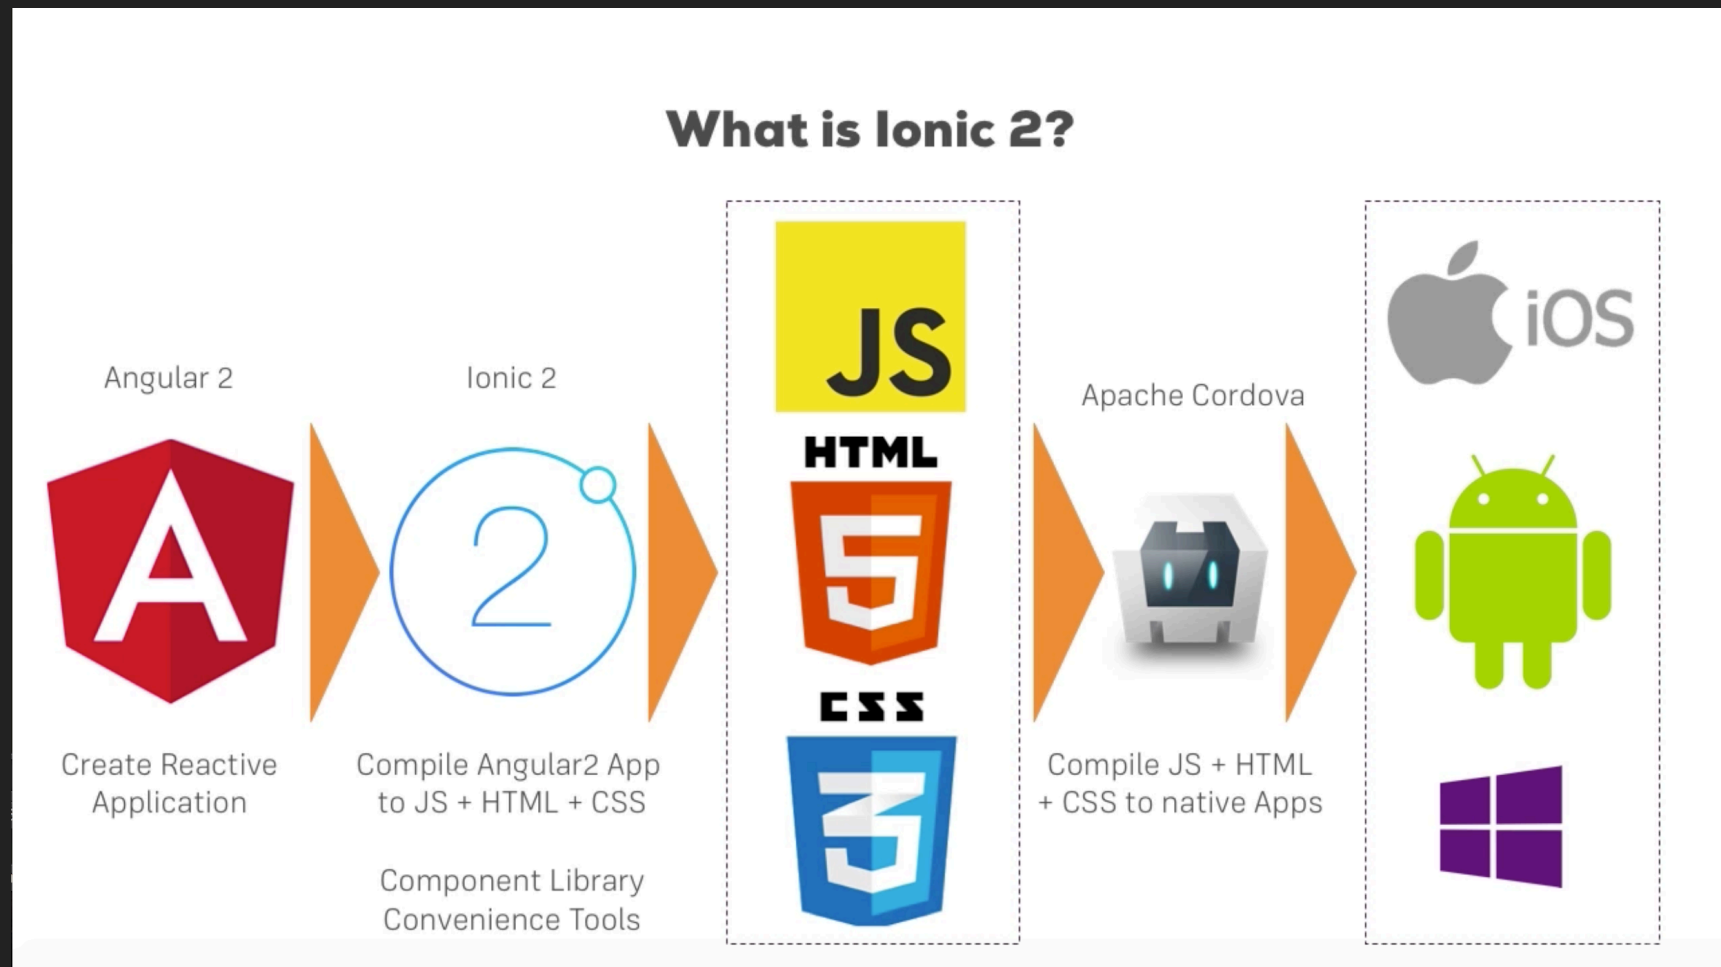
What is Ionic 2?

Angular 2

A

Create Reactive Application

Ionic 2

2

Compile Angular2 App to JS + HTML + CSS

Component Library Convenience Tools

JS

HTML

5

CSS

3

Apache Cordova

Compile JS + HTML + CSS to native Apps

iOS